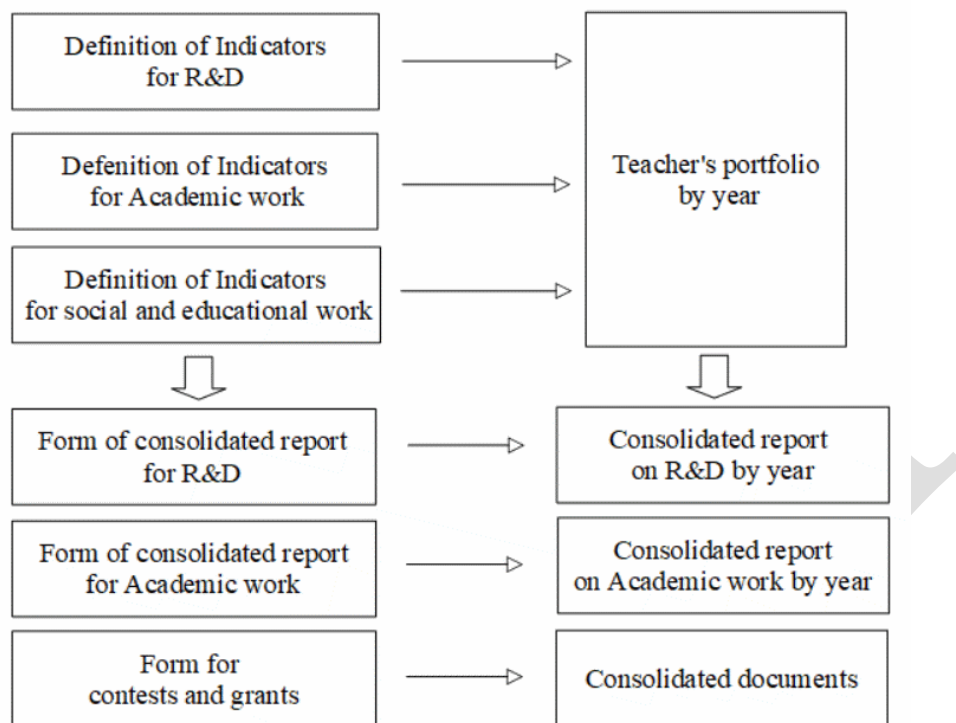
Definition of Indicators for R&D

Defenition of Indicators for Academic work

Definition of Indicators for social and educational work

Teacher's portfolio by year

Form of consolidated report for R&D

Consolidated report on R&D by year

Form of consolidated report for Academic work

Consolidated report on Academic work by year

Form for contests and grants

Consolidated documents